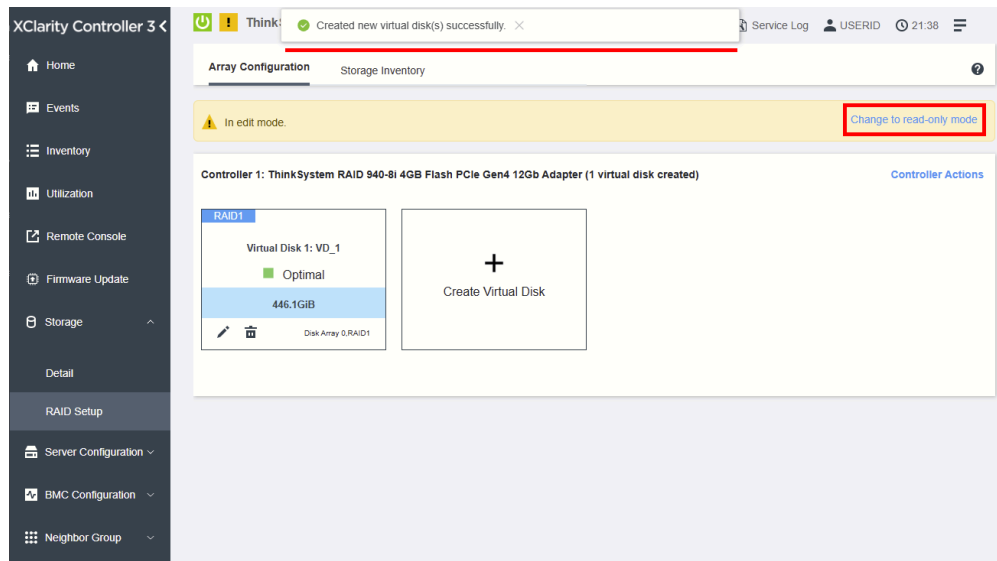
XClarity Controller 3

Home

Events

Inventory

Utilization

Remote Console

Firmware Update

Storage

Detail

RAID Setup

Server Configuration

BMC Configuration

Neighbor Group

Think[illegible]

Created new virtual disk(s) successfully.

Service Log USERID 21:38

Array Configuration Storage Inventory

In edit mode.

Change to read-only mode

Controller 1: ThinkSystem RAID 940-8i 4GB Flash PCIe Gen4 12Gb Adapter (1 virtual disk created)

Controller Actions

RAID1

Virtual Disk 1: VD_1

Optimal

446.1GiB

Disk Array 0,RAID1

+

Create Virtual Disk